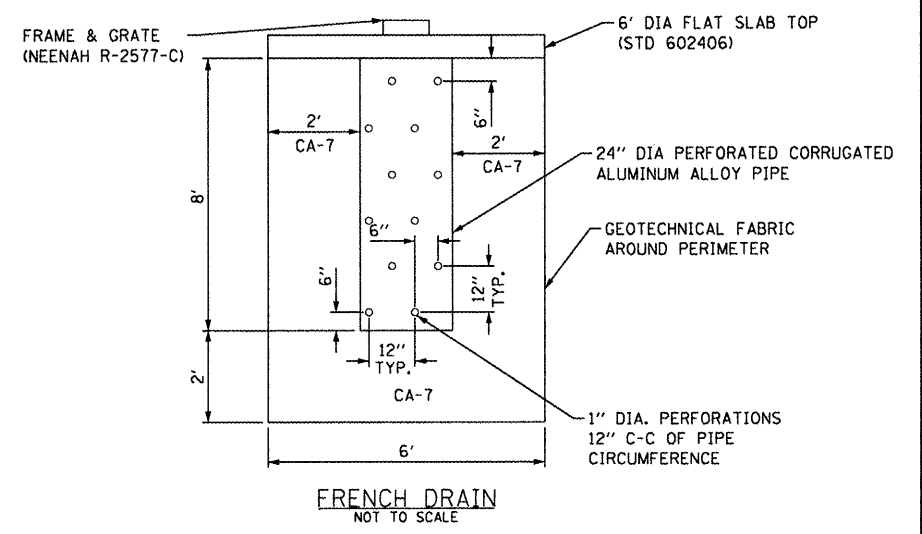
FRAME & GRATE (NEENAH R-2577-C)

6' DIA FLAT SLAB TOP (STD 602406)

8'

2'
CA-7

6''

2'
CA-7

24'' DIA PERFORATED CORRUGATED ALUMINUM ALLOY PIPE

6''

GEOTECHNICAL FABRIC AROUND PERIMETER

6''

12'' TYP.

12'' TYP.

2'

CA-7

1'' DIA. PERFORATIONS 12'' C-C OF PIPE CIRCUMFERENCE

6'

FRENCH DRAIN
NOT TO SCALE